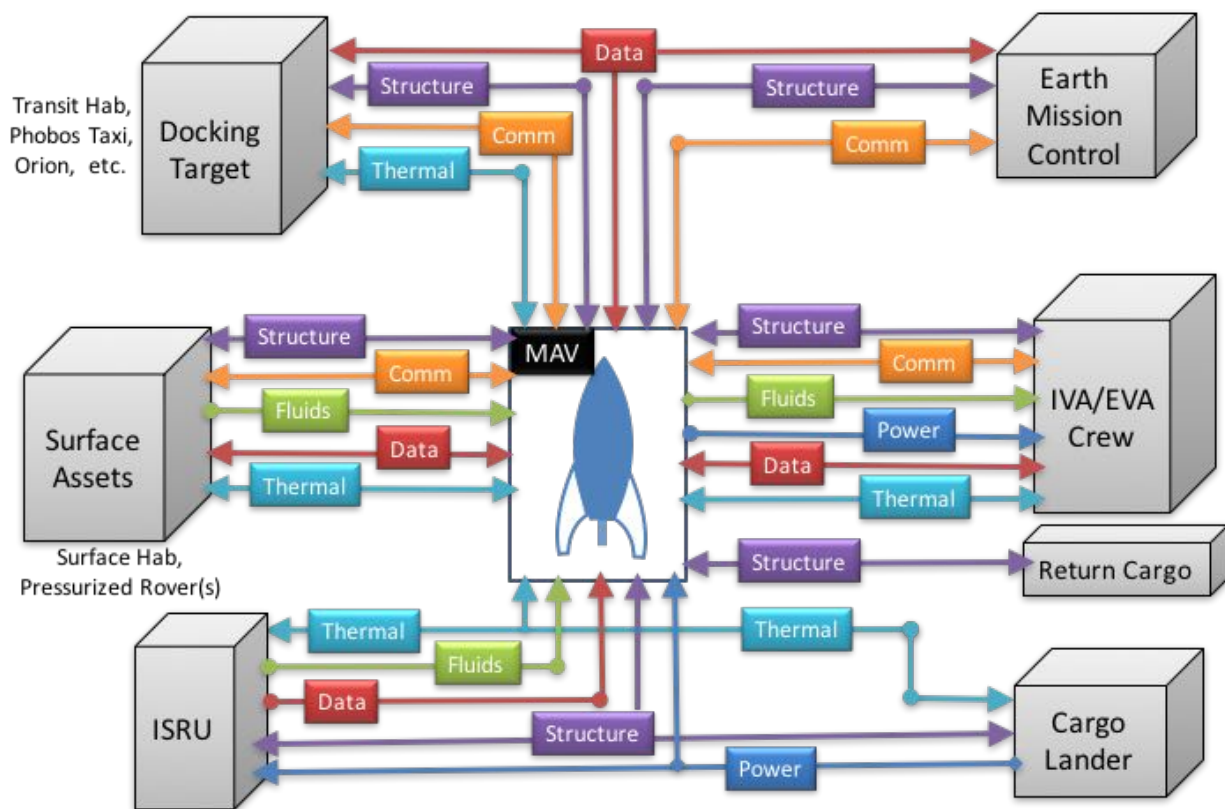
Docking Target

Transit Hab, Phobos Taxi, Orion, etc.

Data

Structure

Structure

Comm

Comm

Thermal

Earth Mission Control

MAV

Structure

Comm

Fluids

Data

Thermal

Surface Assets

Surface Hab, Pressurized Rover(s)

Structure

Comm

Fluids

Power

Data

Thermal

IVA/EVA Crew

Structure

Return Cargo

Thermal

Thermal

Fluids

Data

Structure

Power

ISRU

Cargo Lander